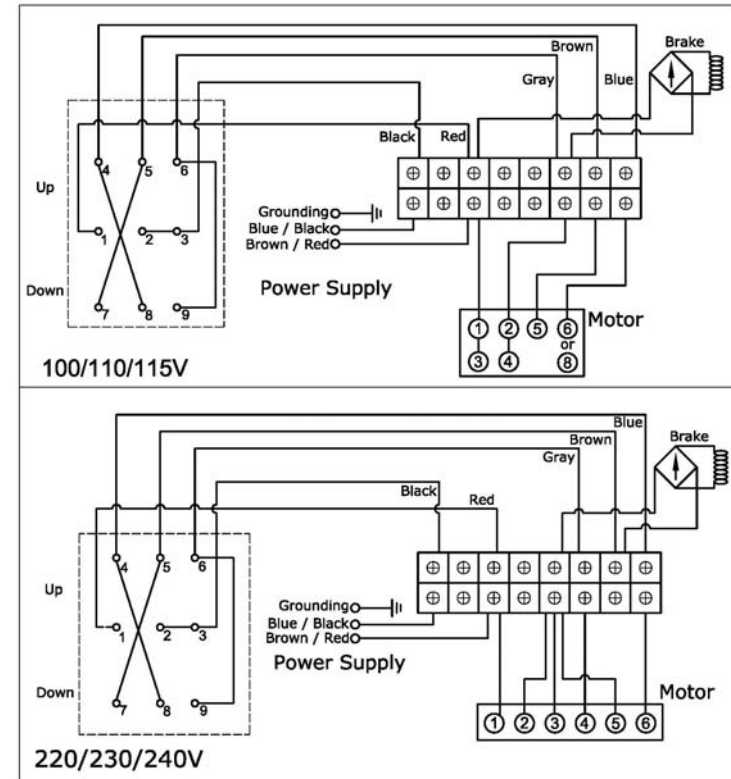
Brake
Brown
Gray
Blue
Black
Red
Up
4
5
6
1
2
3
Down
7
8
9
Grounding
Blue / Black
Brown / Red
Power Supply
1
2
5
6
or
3
4
8
Motor
100/110/115V

Blue
Brown
Brake
Gray
Black
Red
Up
4
5
6
1
2
3
Down
7
8
9
Grounding
Blue / Black
Brown / Red
Power Supply
Motor
1
2
3
4
5
6
220/230/240V